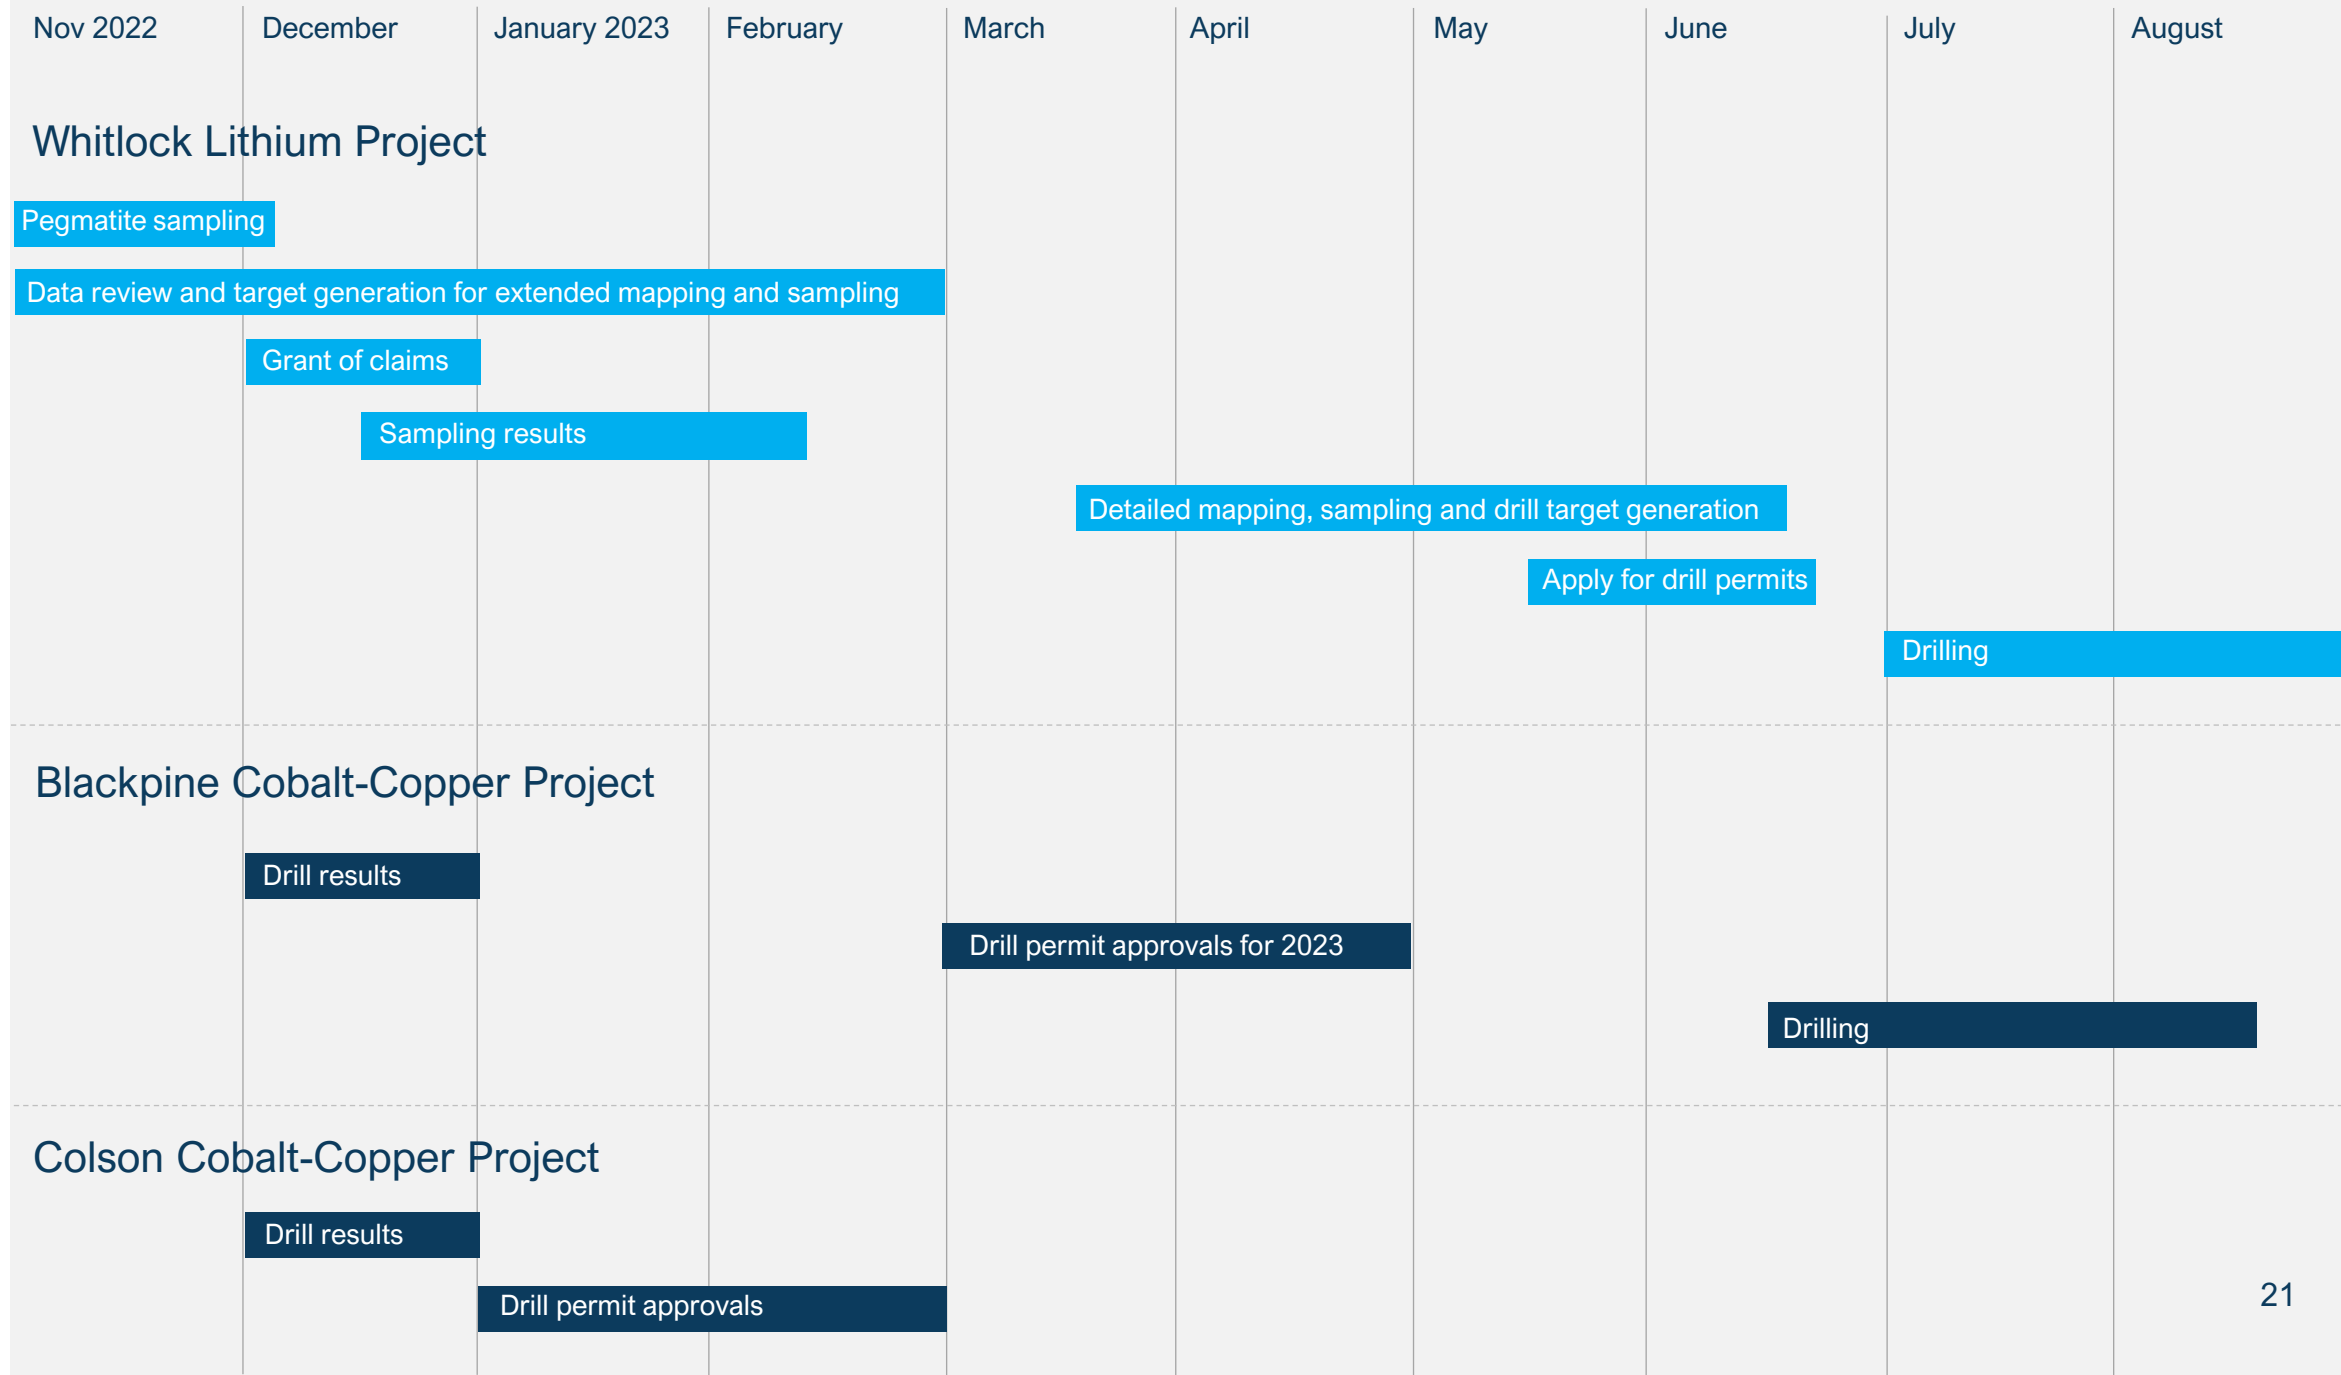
Nov 2022 December January 2023 February March April May June July August

Whitlock Lithium Project

Pegmatite sampling

Data review and target generation for extended mapping and sampling

Grant of claims

Sampling results

Detailed mapping, sampling and drill target generation

Apply for drill permits

Drilling

Blackpine Cobalt-Copper Project

Drill results

Drill permit approvals for 2023

Drilling

Colson Cobalt-Copper Project

Drill results

Drill permit approvals

21